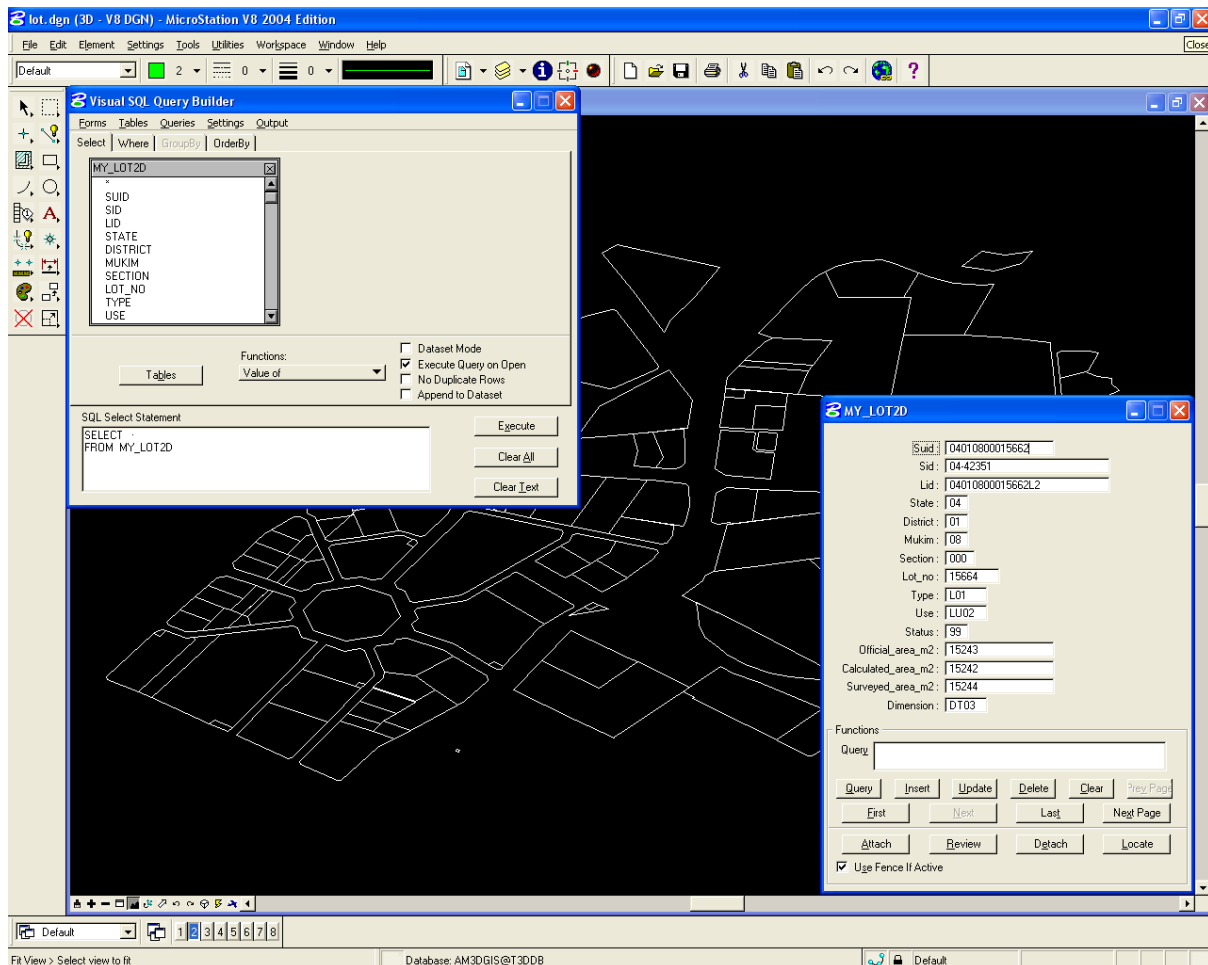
lot.dgn (3D - V8 DGN) - MicroStation V8 2004 Edition

File Edit Element Settings Tools Utilities Workspace Window Help

Close

Default 2 0 0

Visual SQL Query Builder

Forms Tables Queries Settings Output

Select Where GroupBy OrderBy

MY_LOT2D
*
SUID
SID
LID
STATE
DISTRICT
MUKIM
SECTION
LOT_NO
TYPE
USE

Tables

Functions:
Value of

Dataset Mode
Execute Query on Open
No Duplicate Rows
Append to Dataset

SQL Select Statement
SELECT *
FROM MY_LOT2D

Execute
Clear All
Clear Text

MY_LOT2D

| | |
|---|---|
| Suid : | 04010800015662 |
| Sid : | 04-42351 |
| Lid : | 04010800015662L2 |
| State : | 04 |
| District : | 01 |
| Mukim : | 08 |
| Section : | 000 |
| Lot_no : | 15664 |
| Type : | L01 |
| Use : | LU02 |
| Status : | 99 |
| Official_area_m2 : | 15243 |
| Calculated_area_m2 : | 15242 |
| Surveyed_area_m2 : | 15244 |
| Dimension : | DT03 |

Functions
Query

Query Insert Update Delete Clear Prev Page
First Next Last Next Page
Attach Review Detach Locate
Use Fence If Active

Default 1 2 3 4 5 6 7 8

Fit View > Select view to fit
Database: AM3DGIS@T3DDB
Default